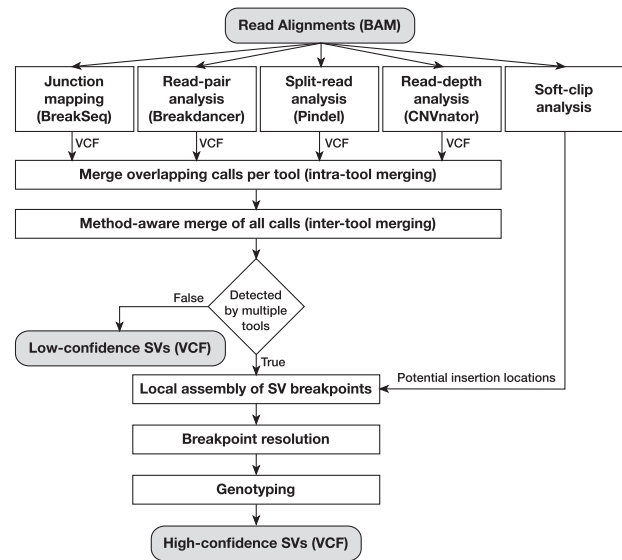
Read Alignments (BAM)

Junction mapping (BreakSeq)

Read-pair analysis (Breakdancer)

Split-read analysis (Pindel)

Read-depth analysis (CNVnator)

Soft-clip analysis

VCF

VCF

VCF

VCF

Merge overlapping calls per tool (intra-tool merging)

Method-aware merge of all calls (inter-tool merging)

Detected by multiple tools

False

Low-confidence SVs (VCF)

True

Local assembly of SV breakpoints

Potential insertion locations

Breakpoint resolution

Genotyping

High-confidence SVs (VCF)